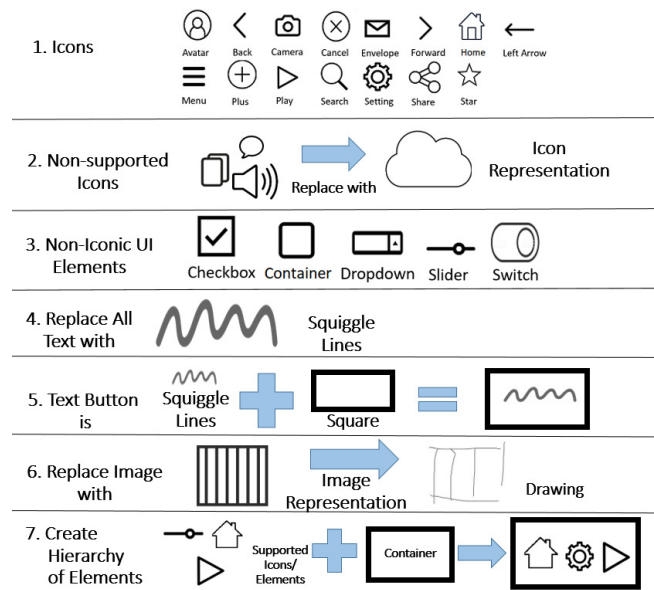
1. Icons

Avatar Back Camera Cancel Envelope Forward Home Left Arrow

Menu Plus Play Search Setting Share Star

2. Non-supported Icons

Replace with

Icon Representation

3. Non-Iconic UI Elements

Checkbox Container Dropdown Slider Switch

4. Replace All Text with

Squiggle Lines

5. Text Button is

Squiggle Lines

Square

6. Replace Image with

Image Representation

Drawing

7. Create Hierarchy of Elements

Supported Icons/ Elements

Container